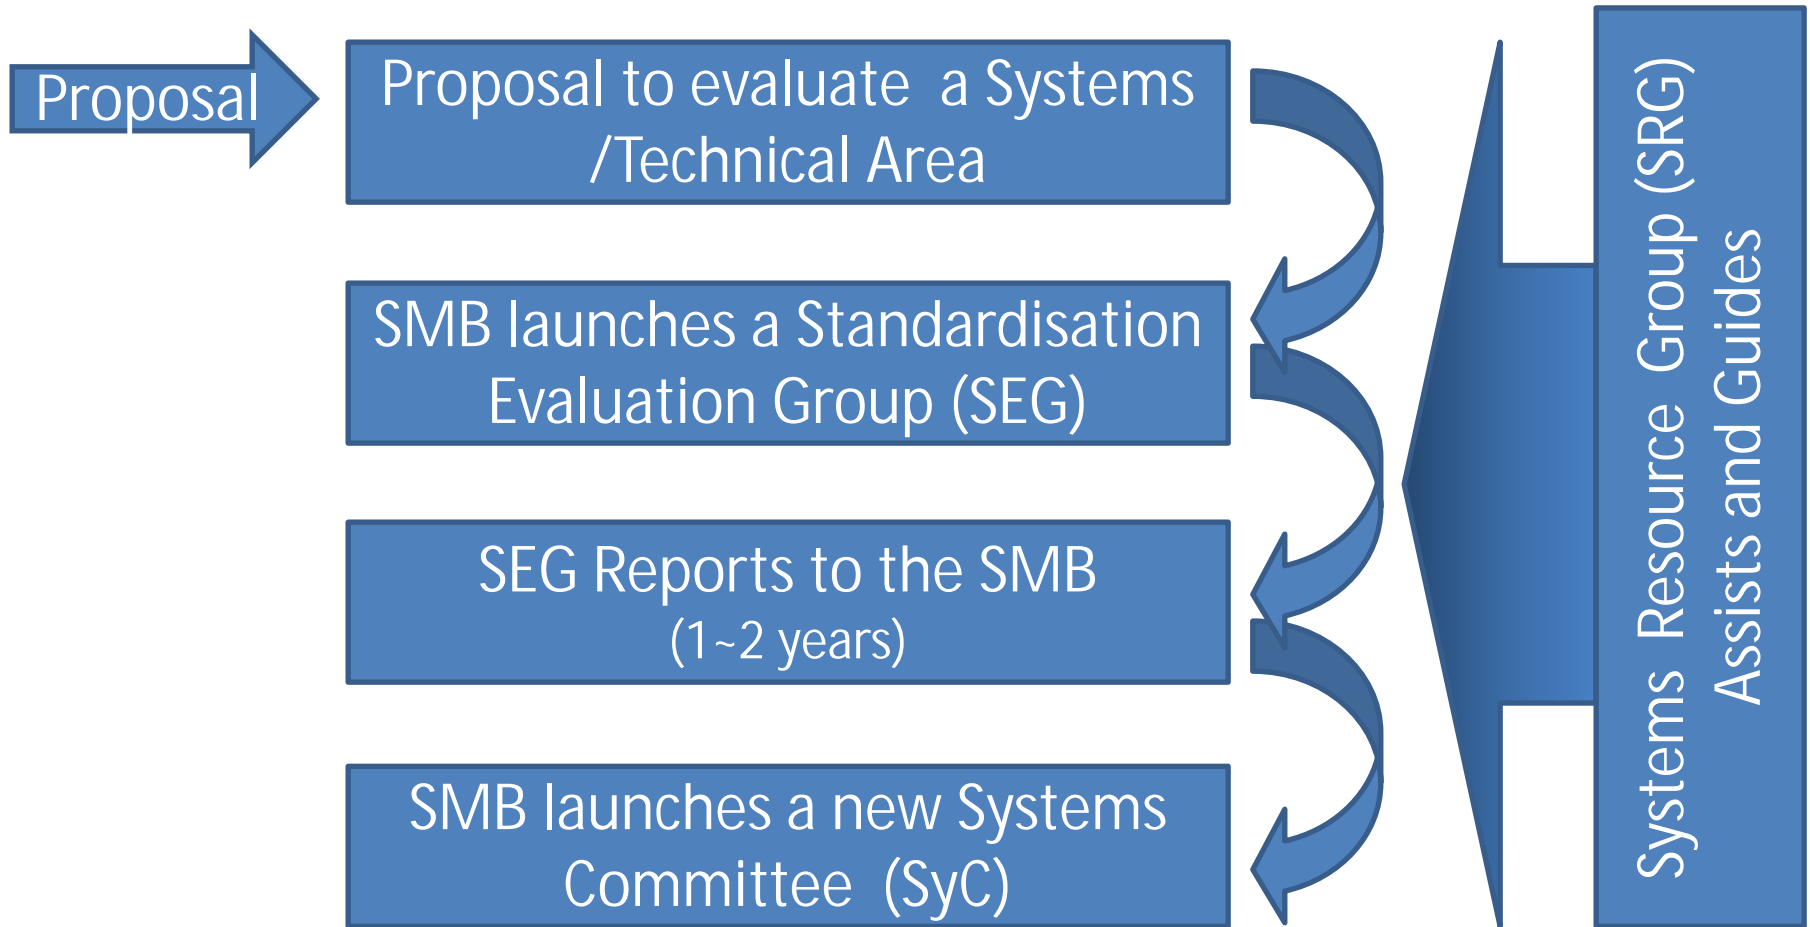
Proposal

Proposal to evaluate a Systems /Technical Area

SMB launches a Standardisation Evaluation Group (SEG)

SEG Reports to the SMB (1~2 years)

SMB launches a new Systems Committee (SyC)

Systems Resource Group (SRG) Assists and Guides